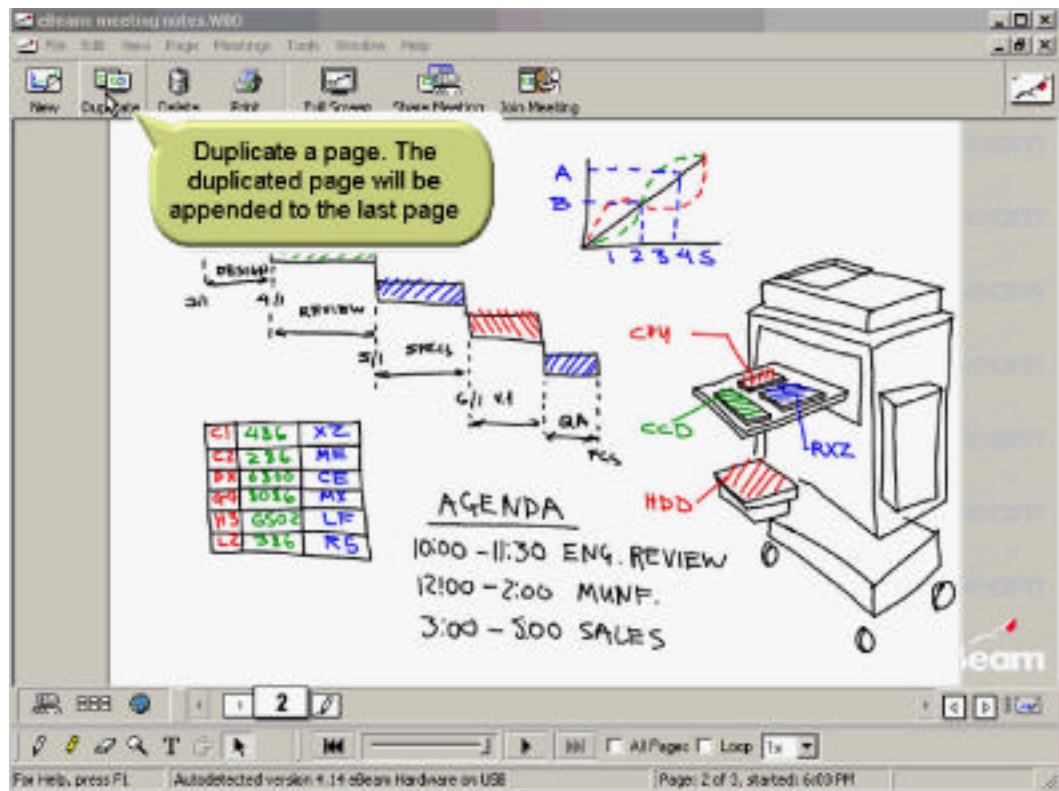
eBeam meeting notes.WBD

File Edit View Page Meetings Tools Window Help

New Duplicate Delete Print Full Screen Share Meeting Join Meeting

Duplicate a page. The duplicated page will be appended to the last page

A
B
1 2 3 4 5

DESIGN
3/1 4/1
REVIEW
5/1
SPEC
6/1 V.1
QA
FCS

CPU
CCD
RXZ
HDD

| C1 | 436 | XZ |
|---|---|---|
| C2 | 236 | MR |
| PX | 6310 | CE |
| G4 | 3016 | MX |
| H3 | G502 | LF |
| L2 | 316 | RS |

AGENDA
10:00 - 11:30 ENG. REVIEW
12:00 - 2:00 MUNF.
3:00 - 5:00 SALES

eBeam

2

All Pages Loop 1x

For Help, press F1 | Autodetected version 4.14 eBeam Hardware on USB | Page: 2 of 3, started: 6:03 PM